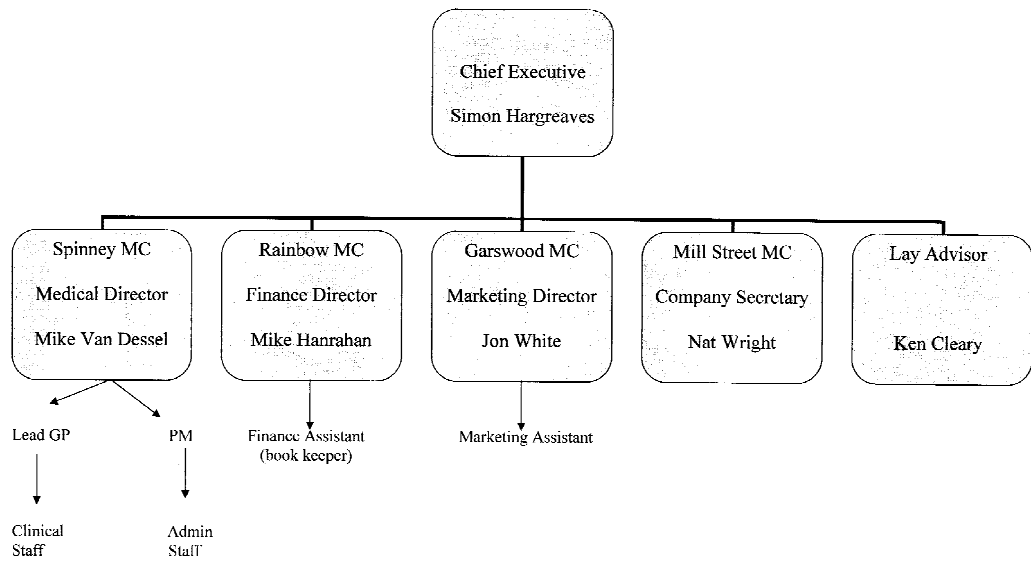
Chief Executive
Simon Hargreaves

Spinney MC
Medical Director
Mike Van Dessel

Rainbow MC
Finance Director
Mike Hanrahan

Garswood MC
Marketing Director
Jon White

Mill Street MC
Company Secretary
Nat Wright

Lay Advisor
Ken Cleary

Lead GP

PM

Finance Assistant (book keeper)

Marketing Assistant

Clinical Staff

Admin Staff